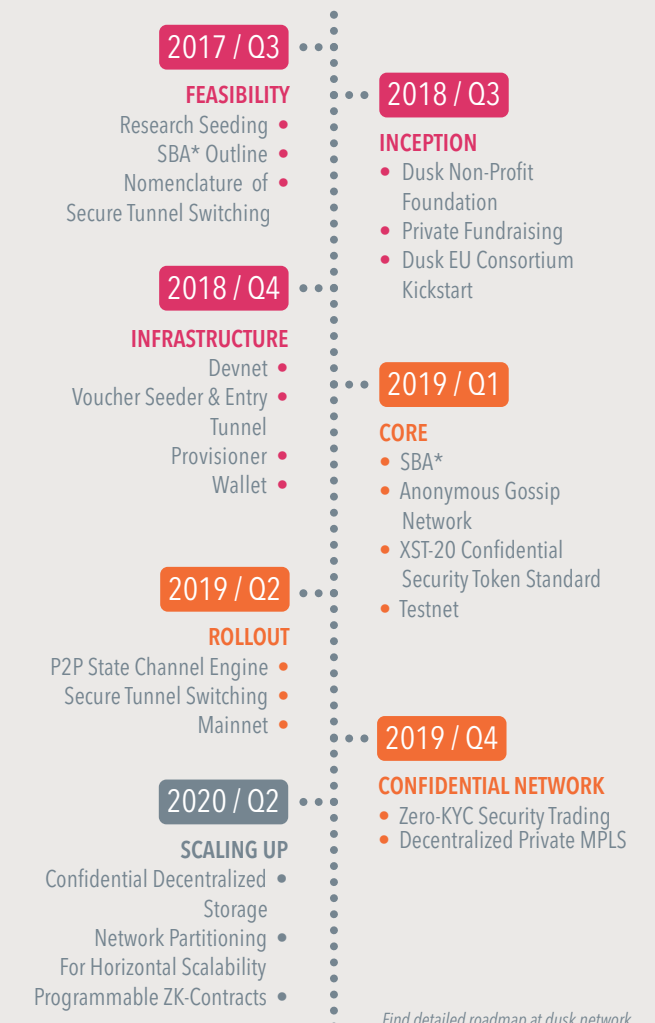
2017 / Q3

FEASIBILITY
Research Seeding
SBA* Outline
Nomenclature of Secure Tunnel Switching

2018 / Q3

INCEPTION
Dusk Non-Profit Foundation
Private Fundraising
Dusk EU Consortium Kickstart

2018 / Q4

INFRASTRUCTURE
Devnet
Voucher Seeder & Entry Tunnel Provisioner
Wallet

2019 / Q1

CORE
SBA*
Anonymous Gossip Network
XST-20 Confidential Security Token Standard
Testnet

2019 / Q2

ROLLOUT
P2P State Channel Engine
Secure Tunnel Switching
Mainnet

2019 / Q4

CONFIDENTIAL NETWORK
Zero-KYC Security Trading
Decentralized Private MPLS

2020 / Q2

SCALING UP
Confidential Decentralized Storage
Network Partitioning For Horizontal Scalability
Programmable ZK-Contracts

Find detailed roadmap at dusk.network